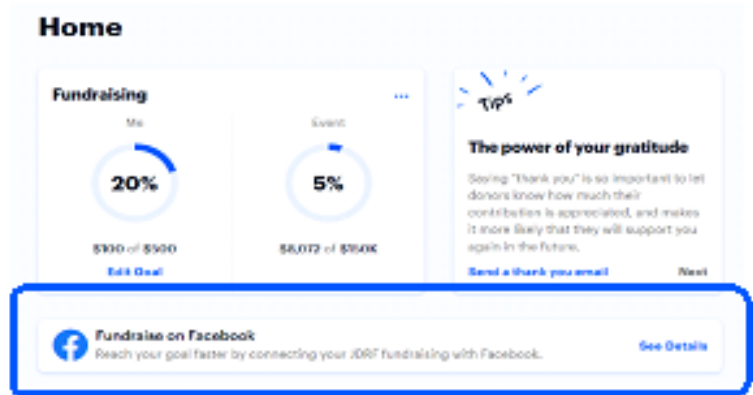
Home

Fundraising

Me

20%

\$100 of \$500

Edit Goal

Event

5%

\$8,072 of \$150K

TIPS

The power of your gratitude

Saying "thank you" is so important to let donors know how much their contribution is appreciated, and makes it more likely that they will support you again in the future.

Send a thank you email

Next

Fundraise on Facebook

Reach your goal faster by connecting your JDRF fundraising with Facebook.

See Details